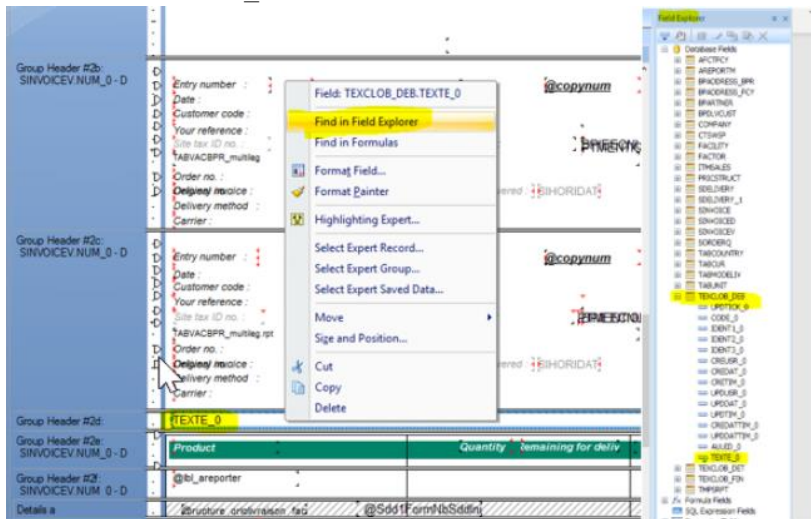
Group Header #2b: SINVOICEV.NUM_0 - D

Entry number :
Date :
Customer code :
Your reference :
Site tax ID no. :
TABVACBPR_multileg
Order no. :
Original invoice :
Delivery method :
Carrier :

@copynum

Group Header #2c: SINVOICEV.NUM_0 - D

Entry number :
Date :
Customer code :
Your reference :
Site tax ID no. :
TABVACBPR_multileg.rpt
Order no. :
Original invoice :
Delivery method :
Carrier :

@copynum

Group Header #2d:
TEXTE_0

Group Header #2e: SINVOICEV.NUM_0 - D
Product
Quantity
remaining for deliv

Group Header #2f: SINVOICEV.NUM_0 - D
@lbl_areporter

Details a
@Sdd1FormNbSddln

Field: TEXCLOB_DEB.TEXTE_0
Find in Field Explorer
Find in Formulas
Format Field...
Format Painter
Highlighting Expert...
Select Expert Record...
Select Expert Group...
Select Expert Saved Data...
Move
Size and Position...
Cut
Copy
Delete

Field Explorer
Database Fields
AFCTRCY
AREPORTH
BPADDRESS_BPR
BPADDRESS_FCY
BPARTNER
BPDLVCUST
COMPANY
CTSHIP
FACILITY
FACTOR
ITMSALES
PRICSTRUCT
SDELIVERY
SDELIVERY_1
SINVOICE
SINVOICED
SINVOICEV
SORDERQ
TABCOUNTRY
TABCUR
TABMODELIV
TABUNIT
TEXCLOB_DEB
UPDTICK_0
CODE_0
IDENT1_0
IDENT2_0
IDENT3_0
CREUSR_0
CREDAT_0
CRETIM_0
UPDUSR_0
UPDDAT_0
UPDTIM_0
CREDATTIM_0
UPDDATTIM_0
AUUID_0
TEXTE_0
TEXCLOB_DET
TEXCLOB_FIN
TMPSIRT
Formula Fields
SQL Expression Fields